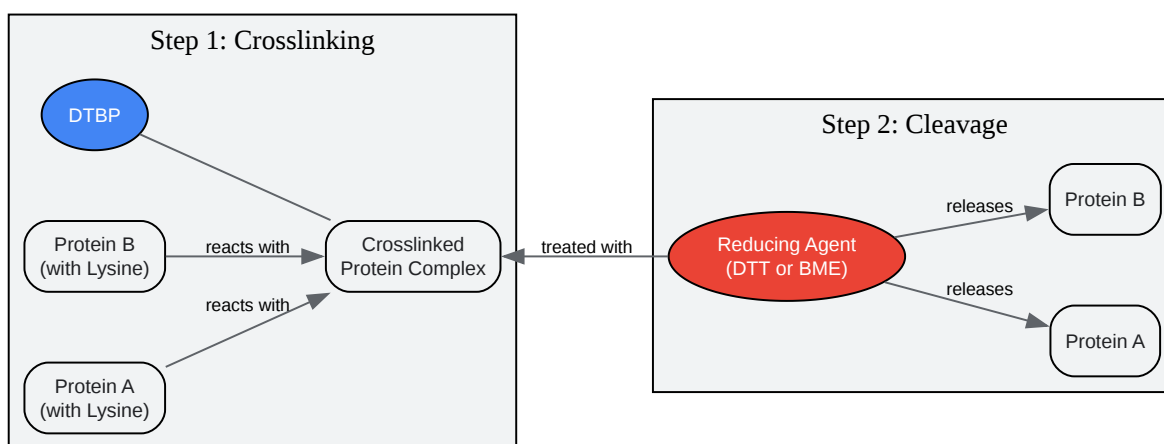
Step 1: Crosslinking

DTBP

Protein B
(with Lysine)

reacts with

reacts with

Crosslinked
Protein Complex

Protein A
(with Lysine)

treated with

Step 2: Cleavage

Reducing Agent
(DTT or BME)

releases

Protein B

releases

Protein A